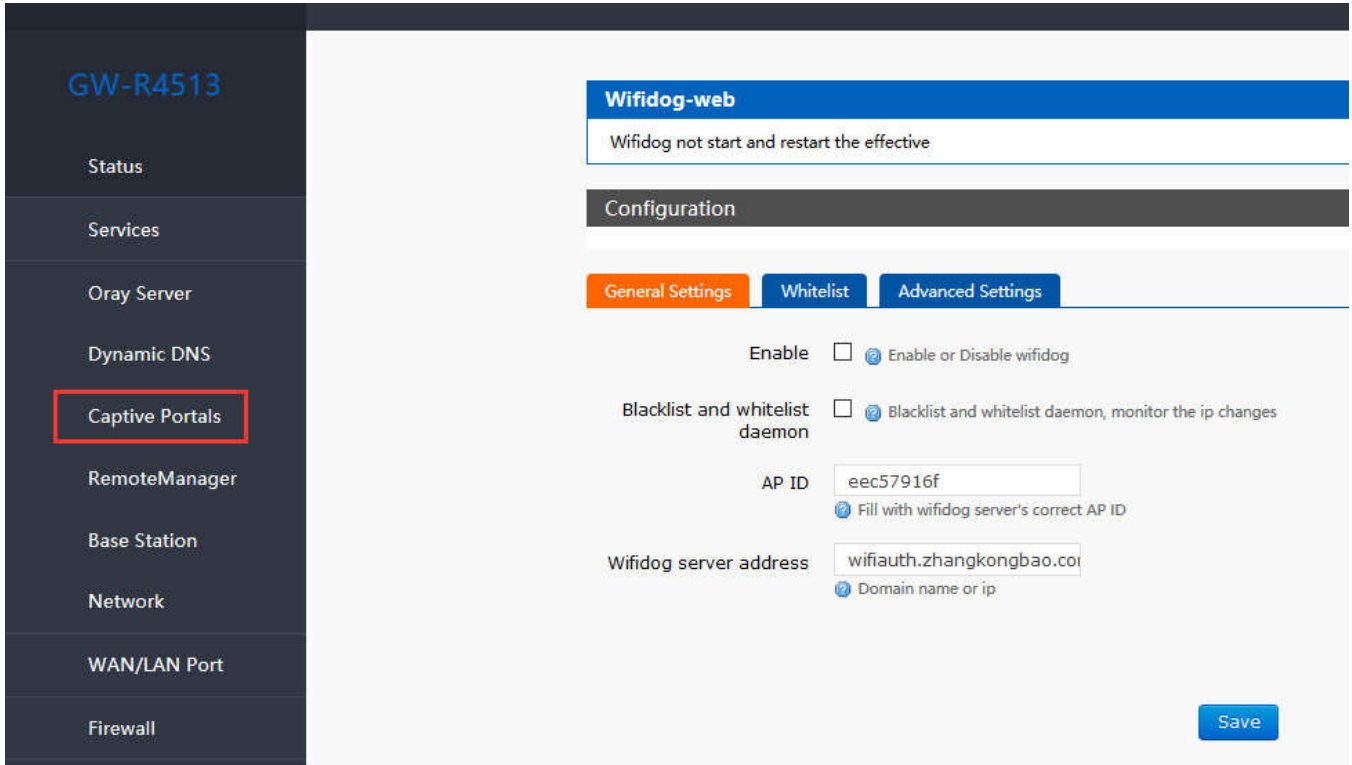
GW-R4513

Status

Services

Oray Server

Dynamic DNS

Captive Portals

RemoteManager

Base Station

Network

WAN/LAN Port

Firewall

Wifidog-web

Wifidog not start and restart the effective

Configuration

General Settings | Whitelist | Advanced Settings

Enable
Enable or Disable wifidog

Blacklist and whitelist daemon
Blacklist and whitelist daemon, monitor the ip changes

AP ID
eec57916f
Fill with wifidog server's correct AP ID

Wifidog server address
wifiauth.zhangkongbao.co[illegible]
Domain name or ip

Save